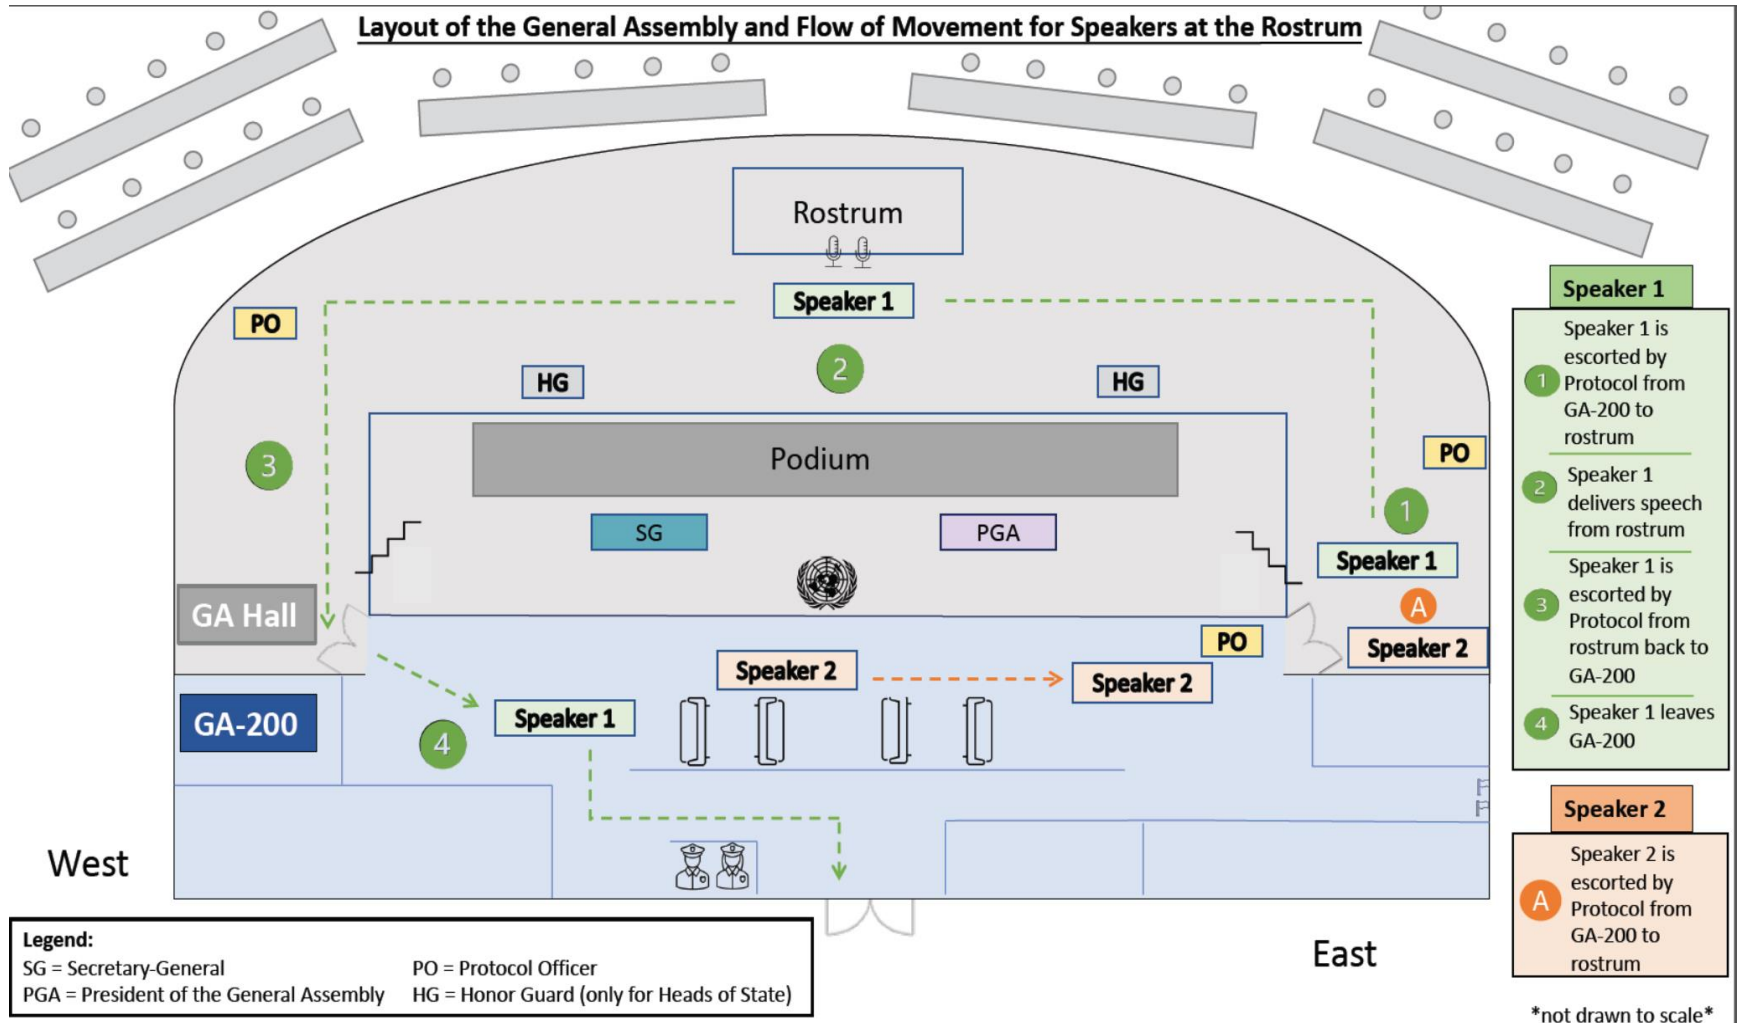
Layout of the General Assembly and Flow of Movement for Speakers at the Rostrum

Rostrum

Speaker 1

PO

2

HG

HG

3

Podium

PO

1

SG

PGA

Speaker 1

GA Hall

A

PO

Speaker 2

Speaker 2

Speaker 2

GA-200

Speaker 1

4

West

East

Speaker 1

1 Speaker 1 is escorted by Protocol from GA-200 to rostrum

2 Speaker 1 delivers speech from rostrum

3 Speaker 1 is escorted by Protocol from rostrum back to GA-200

4 Speaker 1 leaves GA-200

Speaker 2

A Speaker 2 is escorted by Protocol from GA-200 to rostrum

Legend:
SG = Secretary-General
PGA = President of the General Assembly
PO = Protocol Officer
HG = Honor Guard (only for Heads of State)

*not drawn to scale*